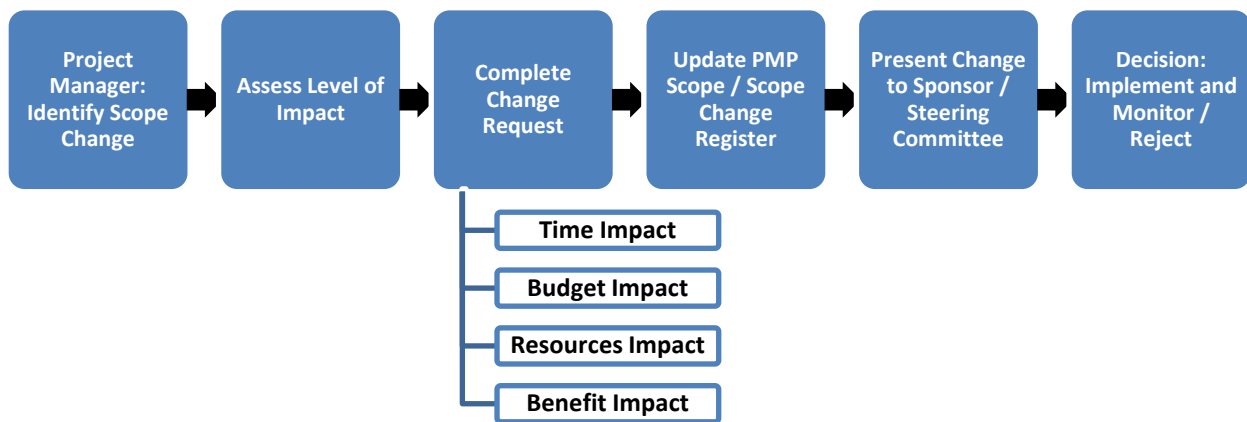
Project Manager: Identify Scope Change

Assess Level of Impact

Complete Change Request

Update PMP Scope / Scope Change Register

Present Change to Sponsor / Steering Committee

Decision: Implement and Monitor / Reject

Time Impact

Budget Impact

Resources Impact

Benefit Impact